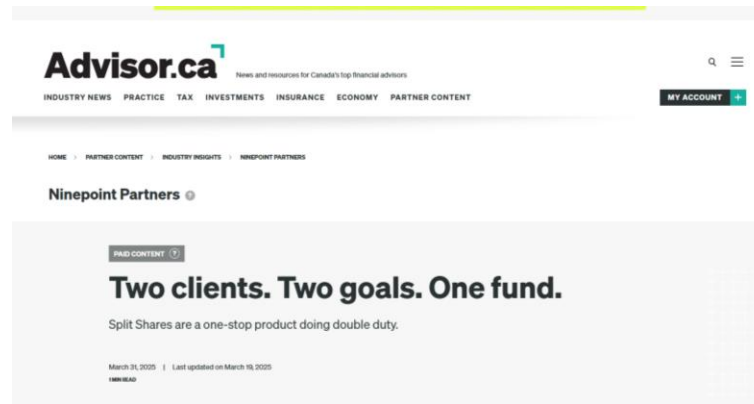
Advisor.ca News and resources for Canada's top financial advisors

INDUSTRY NEWS PRACTICE TAX INVESTMENTS INSURANCE ECONOMY PARTNER CONTENT

MY ACCOUNT +

HOME › PARTNER CONTENT › INDUSTRY INSIGHTS › NINEPOINT PARTNERS

Ninepoint Partners

PAID CONTENT

Two clients. Two goals. One fund.

Split Shares are a one-stop product doing double duty.

March 31, 2025 | Last updated on March 19, 2025

1 MIN READ